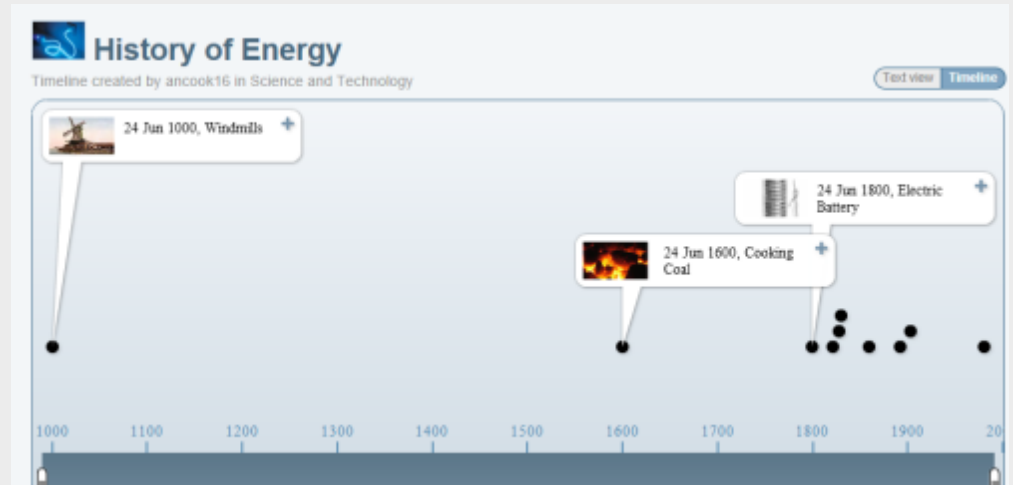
History of Energy

Timeline created by ancook16 in Science and Technology

Text view Timeline

24 Jun 1000, Windmills +

24 Jun 1800, Electric Battery +

24 Jun 1600, Cooking Coal +

1000 1100 1200 1300 1400 1500 1600 1700 1800 1900 20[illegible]